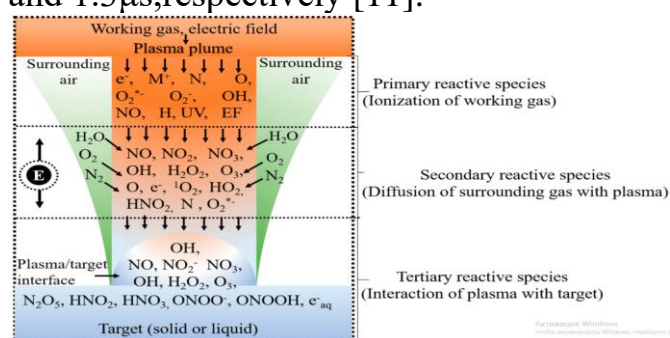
and 1.5μs,respectively [11].

Working gas, electric field

Plasma plume

Surrounding air

Surrounding air

$e^-$, $M^+$, N, O, $O_2^{*-}$, $O_2^-$, OH, NO, H, UV, EF

Primary reactive species (Ionization of working gas)

$H_2O$

$O_2$

$N_2$

E

NO, $NO_2$, $NO_3$, OH, $H_2O_2$, $O_3$, O, $e^-$, $^1O_2$, $HO_2$, $HNO_2$, N, $O_2^{*-}$

$H_2O$

$O_2$

$N_2$

Secondary reactive species (Diffusion of surrounding gas with plasma)

Plasma/target interface

OH, NO, $NO_2^-$ $NO_3$, OH, $H_2O_2$, $O_3$,

Tertiary reactive species (Interaction of plasma with target)

$N_2O_5$, $HNO_2$, $HNO_3$, $ONOO^-$, ONOOH, $e^-_{aq}$

Target (solid or liquid)

Активация Windows
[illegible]